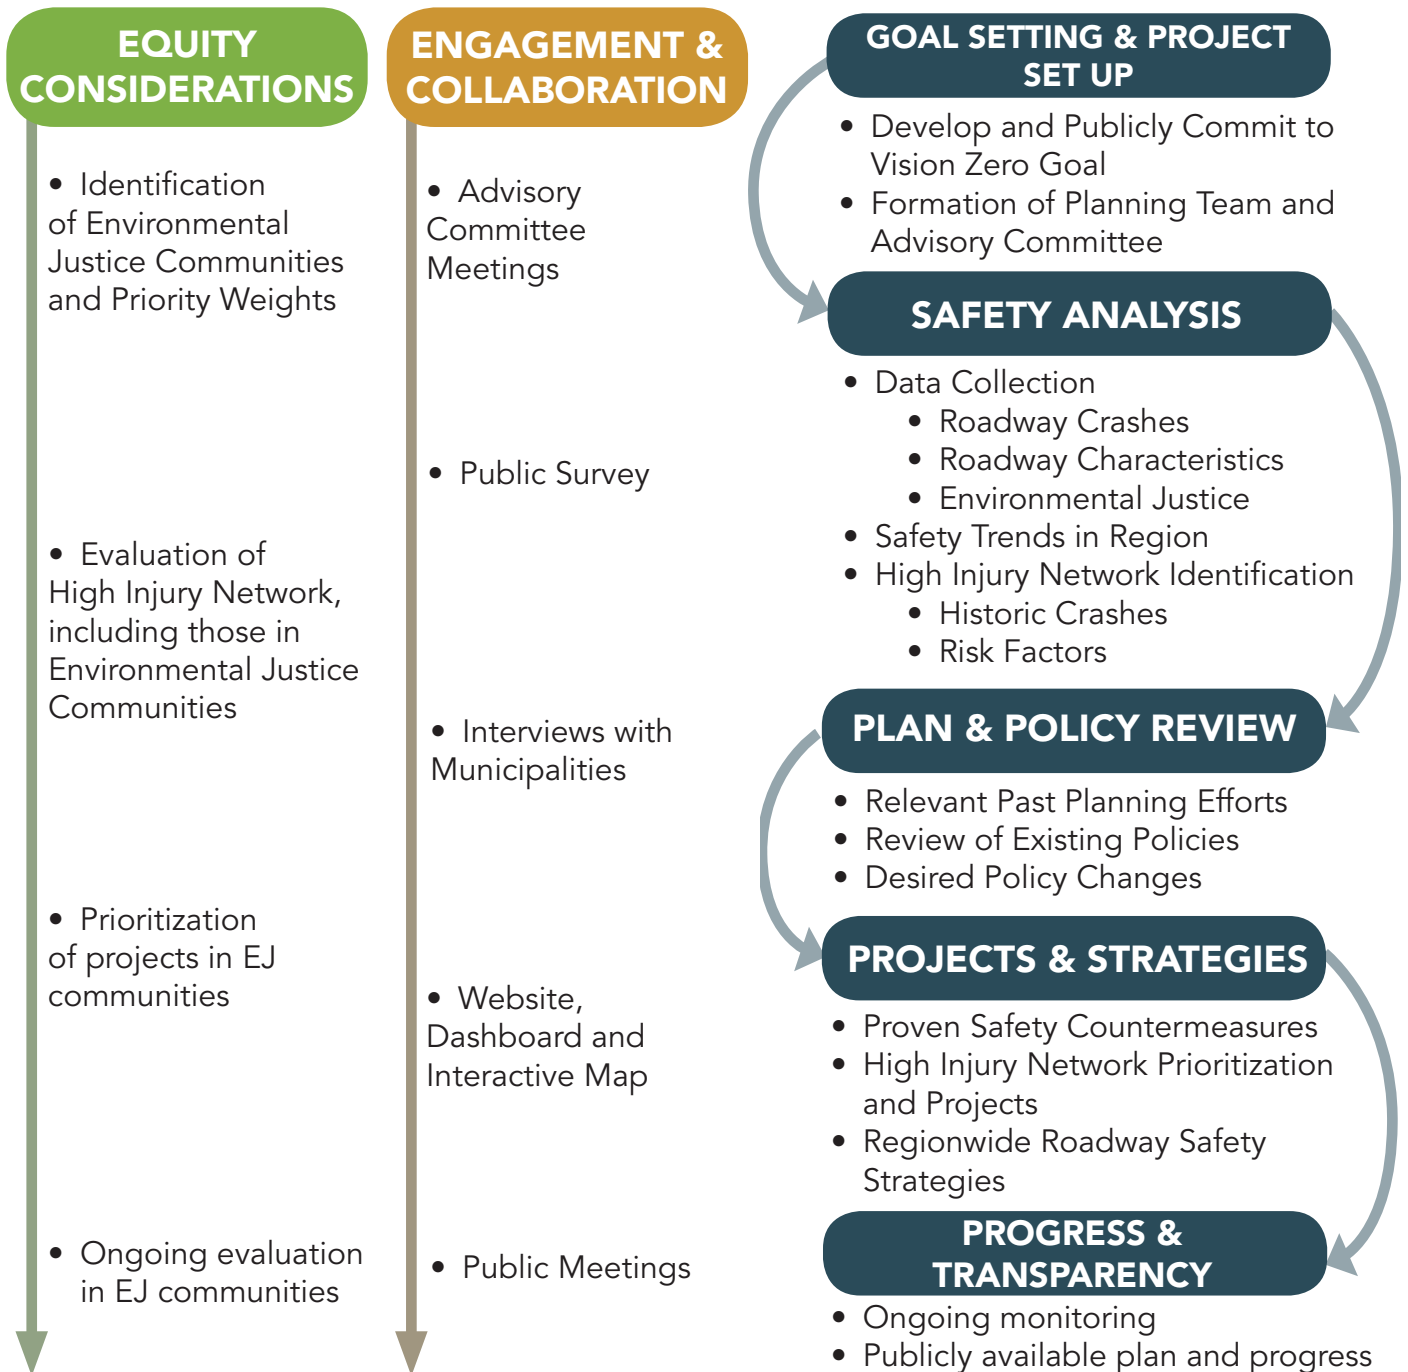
EQUITY CONSIDERATIONS

• Identification of Environmental Justice Communities and Priority Weights

• Evaluation of High Injury Network, including those in Environmental Justice Communities

• Prioritization of projects in EJ communities

• Ongoing evaluation in EJ communities

ENGAGEMENT & COLLABORATION

• Advisory Committee Meetings

• Public Survey

• Interviews with Municipalities

• Website, Dashboard and Interactive Map

• Public Meetings

GOAL SETTING & PROJECT SET UP

• Develop and Publicly Commit to Vision Zero Goal
• Formation of Planning Team and Advisory Committee

SAFETY ANALYSIS

• Data Collection
  • Roadway Crashes
  • Roadway Characteristics
  • Environmental Justice
• Safety Trends in Region
• High Injury Network Identification
  • Historic Crashes
  • Risk Factors

PLAN & POLICY REVIEW

• Relevant Past Planning Efforts
• Review of Existing Policies
• Desired Policy Changes

PROJECTS & STRATEGIES

• Proven Safety Countermeasures
• High Injury Network Prioritization and Projects
• Regionwide Roadway Safety Strategies

PROGRESS & TRANSPARENCY

• Ongoing monitoring
• Publicly available plan and progress